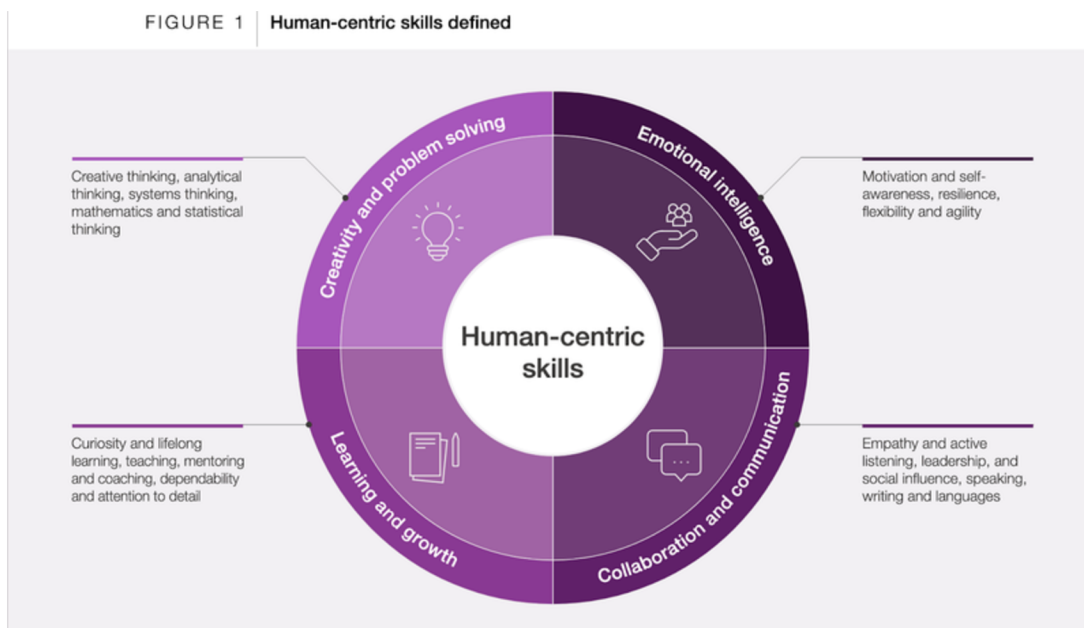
FIGURE 1 | Human-centric skills defined

Creative thinking, analytical thinking, systems thinking, mathematics and statistical thinking

Creativity and problem solving

Emotional intelligence

Motivation and self-awareness, resilience, flexibility and agility

Human-centric skills

Curiosity and lifelong learning, teaching, mentoring and coaching, dependability and attention to detail

Learning and growth

Collaboration and communication

Empathy and active listening, leadership, and social influence, speaking, writing and languages